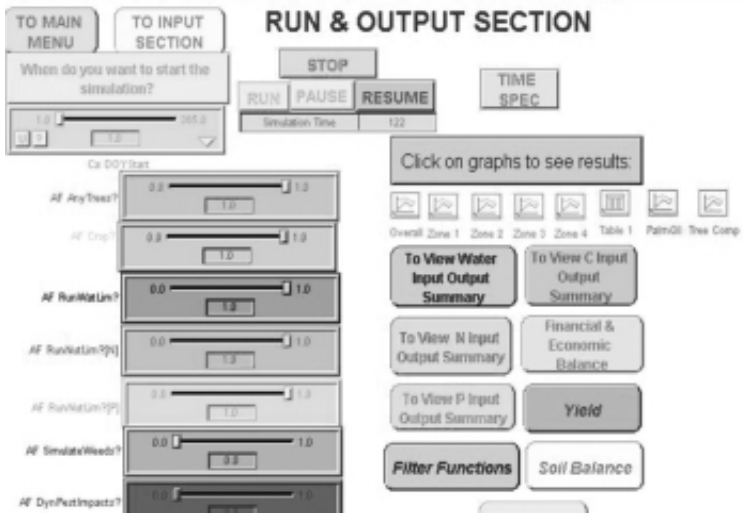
TO MAIN MENU

TO INPUT SECTION

RUN & OUTPUT SECTION

When do you want to start the simulation?

1.0

365.0

1.0

Ca DOY Start

STOP

RUN

PAUSE

RESUME

Simulation Time

122

TIME SPEC

Click on graphs to see results:

Overall

Zone 1

Zone 2

Zone 3

Zone 4

Table 1

PalmOil

Tree Comp

AF AnyTrees?

0.0

1.0

1.0

AF Crop?

0.0

1.0

1.0

AF RunWatLim?

0.0

1.0

1.0

AF RunNutLim?[N]

0.0

1.0

1.0

AF RunNutLim?[P]

0.0

1.0

1.0

AF SimulateWeeds?

0.0

1.0

0.0

AF DynPestImpacts?

To View Water Input Output Summary

To View C Input Output Summary

To View N Input Output Summary

Financial & Economic Balance

To View P Input Output Summary

Yield

Filter Functions

Soil Balance